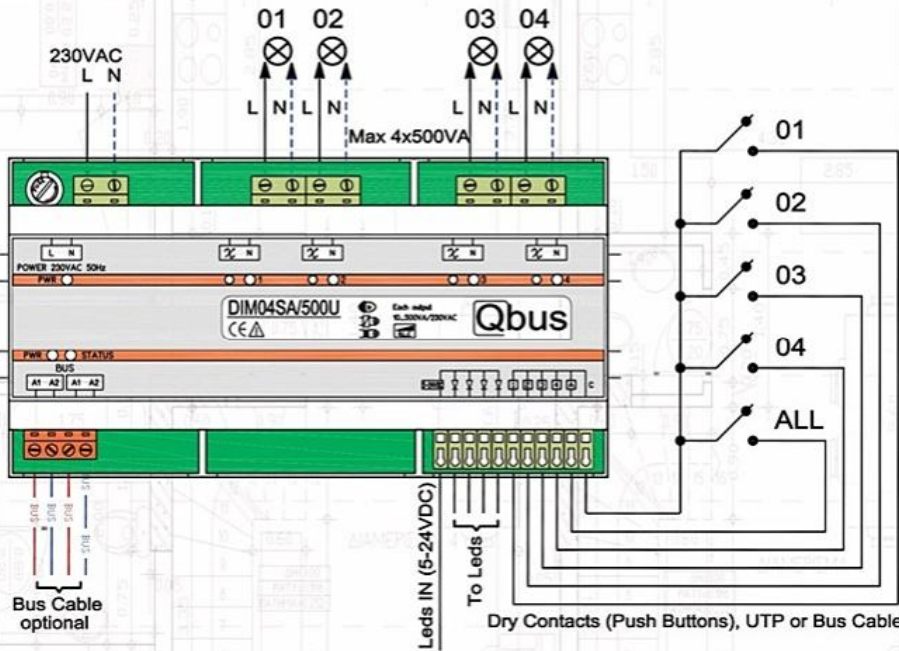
230VAC
L N

01 02 03 04

L N L N L N L N

Max 4x500VA

01
02
03
04
ALL

L N
POWER 230VAC 50Hz
PWR
1 2 3 4

DIM04SA/500U
CE
Each output
10..500VA/230VAC
Qbus

PWR STATUS
BUS
A1 A2 A1 A2

BUS BUS BUS BUS

Bus Cable
optional

Leds IN (5-24VDC)
To Leds

Dry Contacts (Push Buttons), UTP or Bus Cable